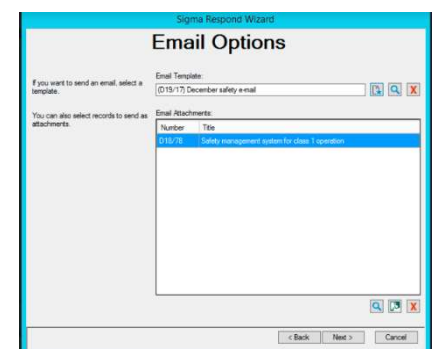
Sigma Respond Wizard

Email Options

If you want to send an email, select a template.

Email Template:

(D15/17) December safety e-mail

You can also select records to send as attachments.

Email Attachments:

| Number | Title |
|---|---|
| D18/78 | Safety management system for class 1 operation |

< Back   Next >   Cancel